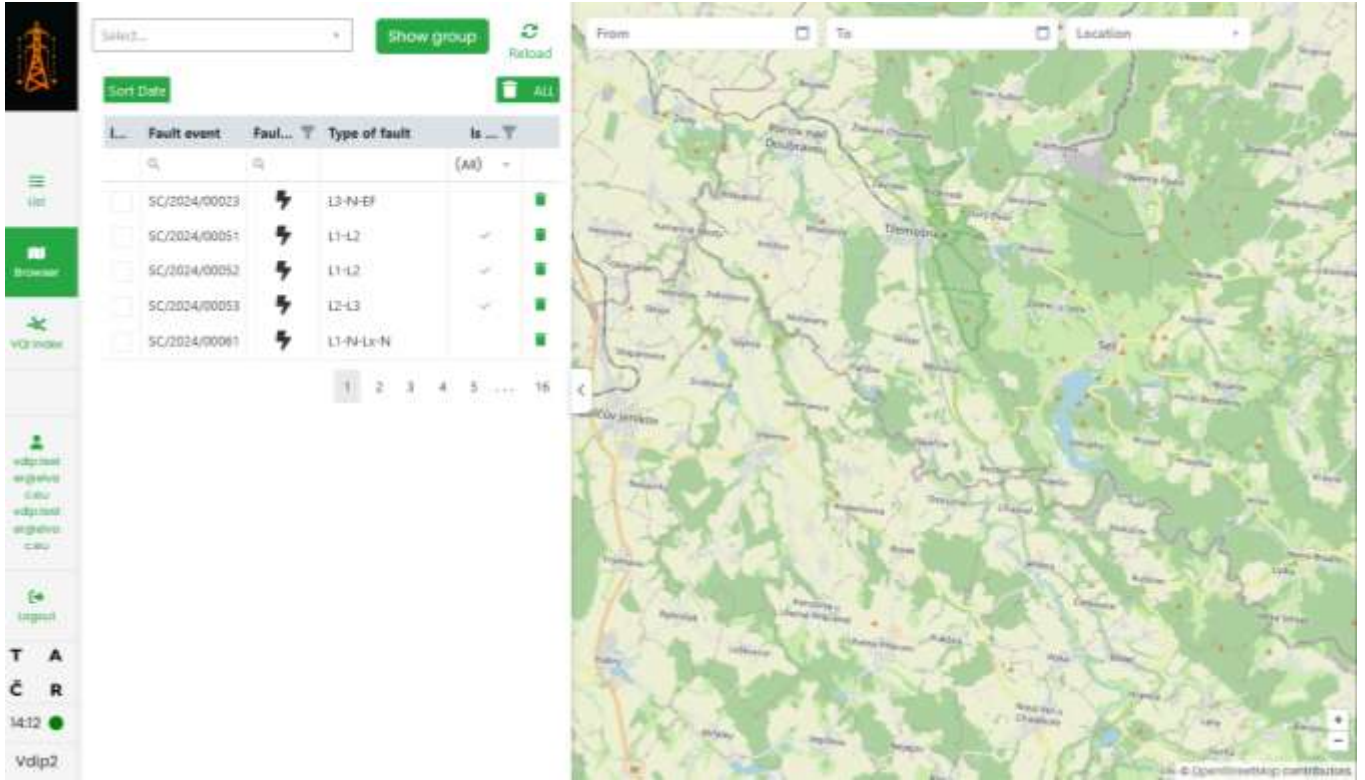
Select...

Show group

Reload

Sort Date

ALL

| I... | Fault event | Faul... | Type of fault | Is ... |
|---|---|---|---|---|
| | | | | (All) |
| | SC/2024/00023 | | L3-N-EF | |
| | SC/2024/00051 | | L1-L2 | ✓ |
| | SC/2024/00052 | | L1-L2 | ✓ |
| | SC/2024/00053 | | L2-L3 | ✓ |
| | SC/2024/00061 | | L1-N-Lx-N | |

1 2 3 4 5 ... 16

List

Browser

VQI index

vdip.test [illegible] vdip.test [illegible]

Logout

T A
Č R

14:12

Vdip2

From

To

Location

Pňov nad Doubravou

Ždánice

Dlouhá

Seč

+
−

© OpenStreetMap contributors